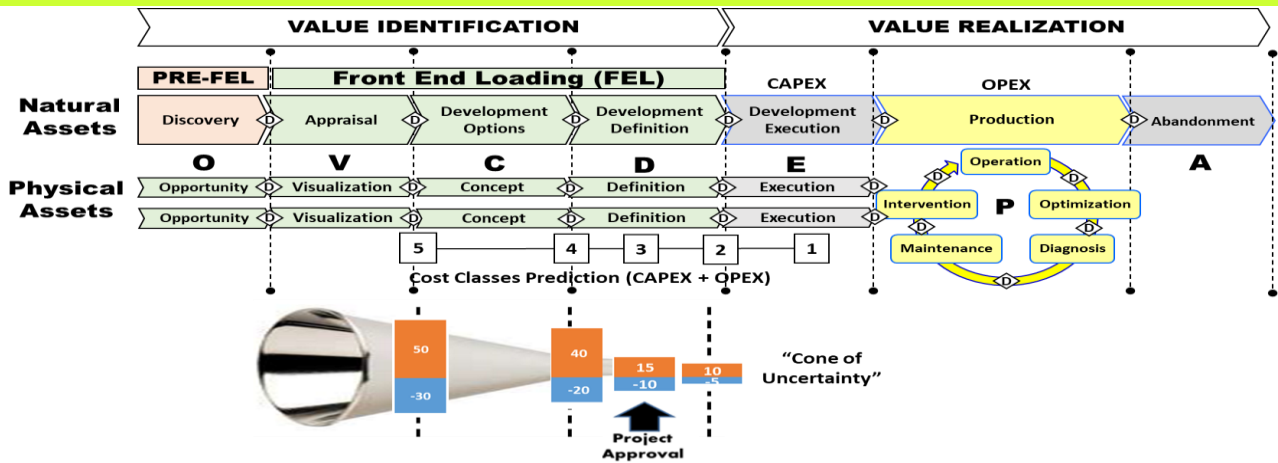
VALUE IDENTIFICATION

VALUE REALIZATION

PRE-FEL

Front End Loading (FEL)

CAPEX

OPEX

Natural Assets

Discovery

D

Appraisal

D

Development Options

D

Development Definition

D

Development Execution

D

Production

D

Abandonment

O

V

C

D

E

A

Physical Assets

Opportunity

D

Visualization

D

Concept

D

Definition

D

Execution

D

Opportunity

D

Visualization

D

Concept

D

Definition

D

Execution

D

Operation

D

D

Intervention

P

Optimization

D

D

Maintenance

Diagnosis

D

5

4

3

2

1

Cost Classes Prediction (CAPEX + OPEX)

50

-30

40

-20

15

-10

10

-5

"Cone of Uncertainty"

Project Approval